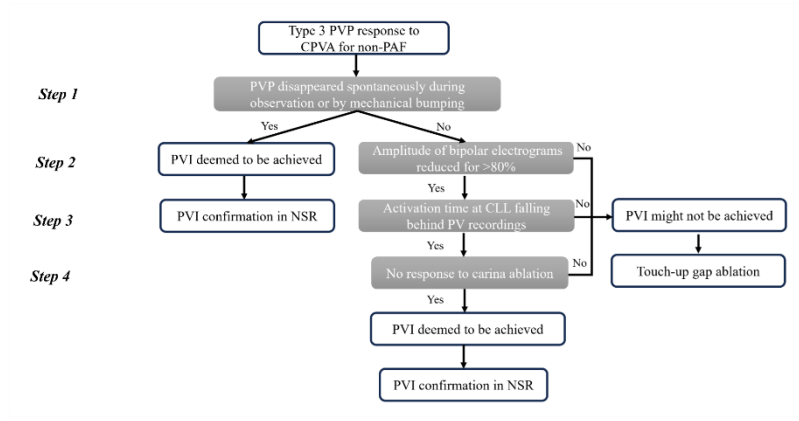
Type 3 PVP response to CPVA for non-PAF

Step 1

PVP disappeared spontaneously during observation or by mechanical bumping

Yes

No

Step 2

PVI deemed to be achieved

Amplitude of bipolar electrograms reduced for >80%

No

Yes

Step 3

PVI confirmation in NSR

Activation time at CLL falling behind PV recordings

No

PVI might not be achieved

Yes

Step 4

No response to carina ablation

No

Touch-up gap ablation

Yes

PVI deemed to be achieved

PVI confirmation in NSR